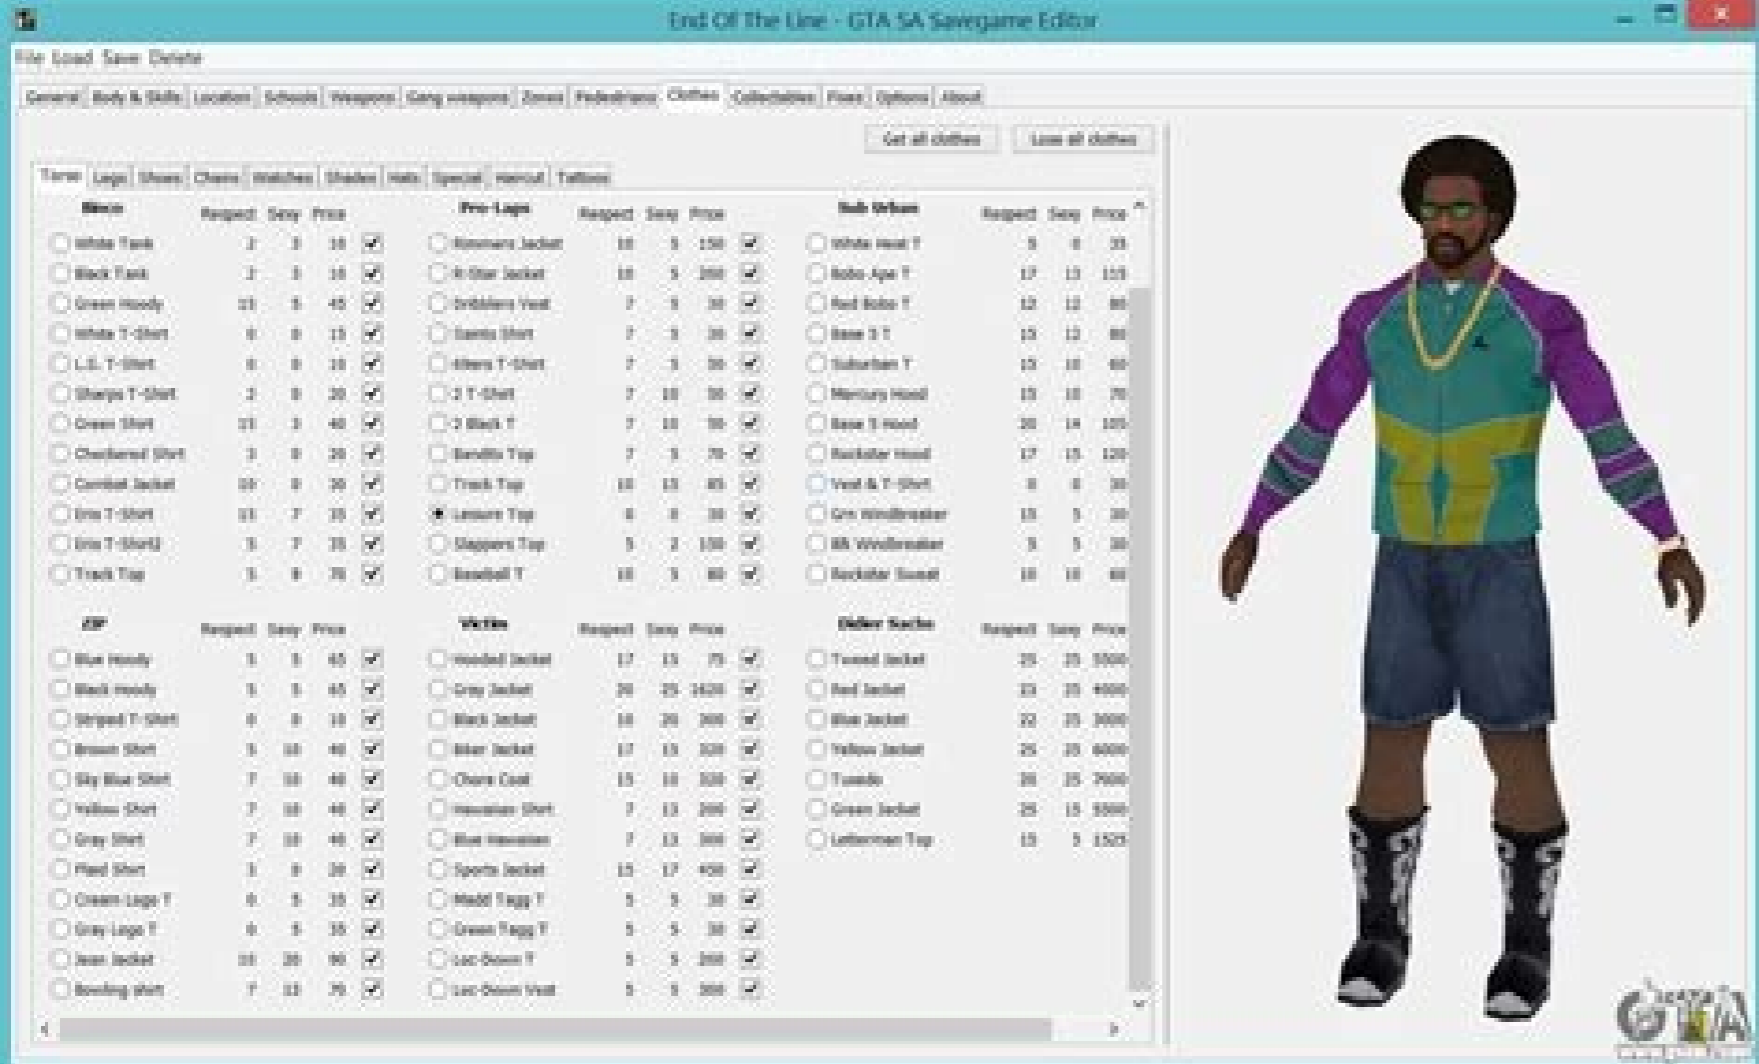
End Of The Line - GTA SA Savegame Editor

File Load Save Delete

General Body & Skills Location Schools Weapons Gang weapons Zones Pedestrians Clothes Collectibles Fixes Options About

Get all clothes Lose all clothes

Torso Legs Shoes Chains Watches Shades Hats Special Haircut Tattoos

| Binco | Respect | Sexy | Price |
|---|---|---|---|
| White Tank | 2 | 3 | 18 |
| Black Tank | 2 | 3 | 18 |
| Green Hoody | 15 | 5 | 45 |
| White T-Shirt | 6 | 0 | 15 |
| L.S. T-Shirt | 6 | 0 | 18 |
| Sharps T-Shirt | 2 | 0 | 20 |
| Green Shirt | 15 | 3 | 40 |
| Checkered Shirt | 3 | 0 | 20 |
| Combat Jacket | 10 | 0 | 30 |
| Eris T-Shirt | 15 | 7 | 35 |
| Eris T-Shirt2 | 5 | 7 | 35 |
| Track Top | 5 | 8 | 70 |

| Pro-Laps | Respect | Sexy | Price |
|---|---|---|---|
| Rimmers Jacket | 10 | 5 | 150 |
| R-Star Jacket | 10 | 5 | 200 |
| Dribblers Vest | 7 | 5 | 30 |
| Saints Shirt | 7 | 5 | 30 |
| 69ers T-Shirt | 7 | 5 | 50 |
| 2 T-Shirt | 7 | 10 | 50 |
| 2 Black T | 7 | 10 | 50 |
| Bandits Top | 7 | 5 | 70 |
| Track Top | 10 | 15 | 85 |
| Leisure Top | 6 | 6 | 30 |
| Slappers Top | 5 | 2 | 150 |
| Baseball T | 10 | 5 | 80 |

| Sub Urban | Respect | Sexy | Price |
|---|---|---|---|
| White Heat T | 5 | 8 | 35 |
| Bobo Ape T | 17 | 13 | 115 |
| Red Bobo T | 12 | 12 | 80 |
| Base 5 T | 15 | 12 | 80 |
| Suburban T | 15 | 10 | 60 |
| Mercury Hood | 15 | 10 | 70 |
| Base 5 Hood | 20 | 14 | 105 |
| Rockstar Hood | 17 | 15 | 120 |
| Vest & T-Shirt | 8 | 6 | 30 |
| Grn Windbreaker | 15 | 5 | 30 |
| Blk Windbreaker | 5 | 5 | 30 |
| Rockstar Sweat | 10 | 10 | 60 |

| ZIP | Respect | Sexy | Price |
|---|---|---|---|
| Blue Hoody | 5 | 5 | 65 |
| Black Hoody | 5 | 5 | 65 |
| Striped T-Shirt | 6 | 0 | 18 |
| Brown Shirt | 5 | 10 | 40 |
| Sky Blue Shirt | 7 | 10 | 40 |
| Yellow Shirt | 7 | 10 | 40 |
| Gray Shirt | 7 | 10 | 40 |
| Plaid Shirt | 3 | 0 | 20 |
| Cream Logo T | 6 | 5 | 35 |
| Gray Logo T | 6 | 5 | 35 |
| Jean Jacket | 10 | 20 | 90 |
| Bowling shirt | 7 | 10 | 75 |

| Victim | Respect | Sexy | Price |
|---|---|---|---|
| Hooded Jacket | 17 | 15 | 75 |
| Gray Jacket | 20 | 25 | 1620 |
| Black Jacket | 18 | 20 | 300 |
| Biker Jacket | 17 | 15 | 320 |
| Chore Coat | 15 | 10 | 320 |
| Hawaiian Shirt | 7 | 13 | 200 |
| Blue Hawaiian | 7 | 13 | 300 |
| Sports Jacket | 15 | 17 | 450 |
| Madd Tagg T | 5 | 5 | 30 |
| Green Tagg T | 5 | 5 | 30 |
| Loc-Down T | 5 | 5 | 200 |
| Loc-Down Vest | 5 | 5 | 300 |

| Didier Sachs | Respect | Sexy | Price |
|---|---|---|---|
| Tweed Jacket | 25 | 25 | 5500 |
| Red Jacket | 23 | 25 | 4000 |
| Blue Jacket | 22 | 25 | 3000 |
| Yellow Jacket | 25 | 25 | 6000 |
| Tuxedo | 20 | 25 | 7000 |
| Green Jacket | 25 | 15 | 5500 |
| Letterman Top | 15 | 5 | 1525 |